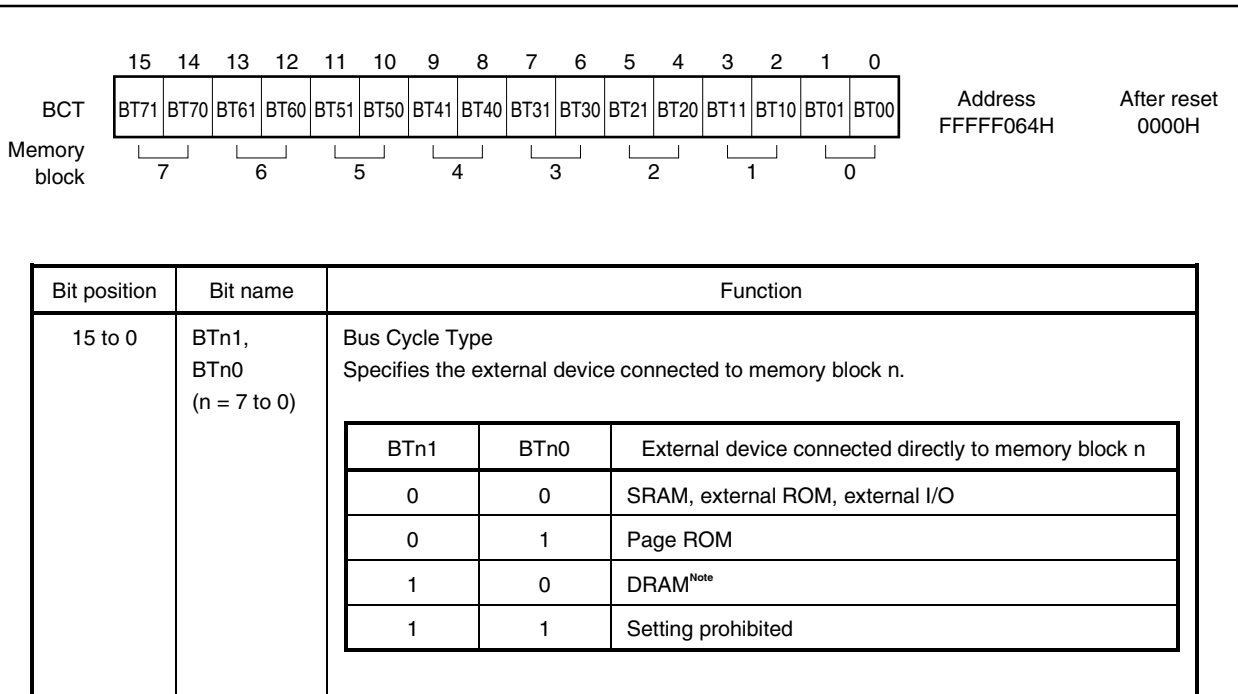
| | 15 | 14 | 13 | 12 | 11 | 10 | 9 | 8 | 7 | 6 | 5 | 4 | 3 | 2 | 1 | 0 | | |
|---|---|---|---|---|---|---|---|---|---|---|---|---|---|---|---|---|---|---|
| BCT | BT71 | BT70 | BT61 | BT60 | BT51 | BT50 | BT41 | BT40 | BT31 | BT30 | BT21 | BT20 | BT11 | BT10 | BT01 | BT00 | Address FFFFF064H | After reset 0000H |
| Memory block | 7 | | 6 | | 5 | | 4 | | 3 | | 2 | | 1 | | 0 | | | |

| Bit position | Bit name | Function |
|---|---|---|
| 15 to 0 | BTn1, BTn0 (n = 7 to 0) | Bus Cycle Type<br>Specifies the external device connected to memory block n. |

| BTn1 | BTn0 | External device connected directly to memory block n |
|---|---|---|
| 0 | 0 | SRAM, external ROM, external I/O |
| 0 | 1 | Page ROM |
| 1 | 0 | DRAM$^{Note}$ |
| 1 | 1 | Setting prohibited |